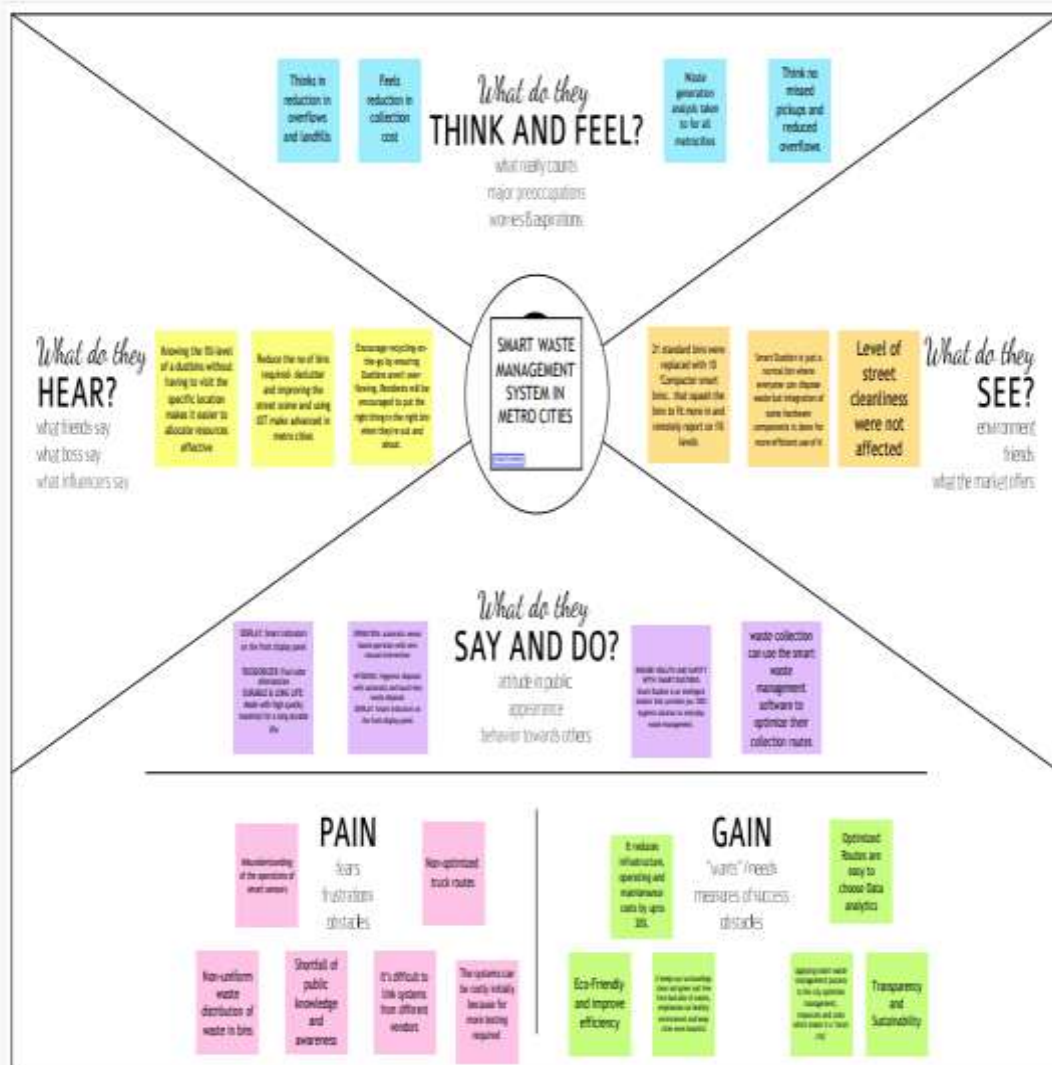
Thinks in reduction in overflows and landfills.

Feels reduction in collection cost

What do they
THINK AND FEEL?
what really counts
major preoccupations
worries & aspirations

Waste generation analysis taken to for all metricities

Think no missed pickups and reduced overflows

What do they
HEAR?
what friends say
what boss say
what influencers say

Knowing the fill level of a dustbins without having to visit the specific location makes it easier to allocate resources affective

Reduce the no of bins required- declutter and improving the street scene and using IOT make advanced in metro cities

Encourage recycling on-the-go by ensuring Dustbins aren't over-flowing. Residents will be encouraged to put the right thing in the right bin when they're out and about.

SMART WASTE MANAGEMENT SYSTEM IN METRO CITIES

21 standard bins were replaced with 10 'Compactor smart bins', that squash the bins to fit more in and remotely report on fill levels.

Smart Dustbin is just a normal bin where everyone can dispose waste but integration of some hardware components is done for more efficient use of it.

Level of street cleanliness were not affected

What do they
SEE?
environment
friends
what the market offers

What do they
SAY AND DO?
attitude in public
appearance
behavior towards others

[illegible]

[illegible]

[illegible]

waste collection can use the smart waste management software to optimize their collection routes.

PAIN
fears
frustrations
obstacles

Misunderstanding of the operations of smart sensors

Non-optimized truck routes

Non-uniform waste distribution of waste in bins

Shortfall of public knowledge and awareness

It's difficult to link systems from different vendors

The systems can be costly initially because for more testing required

GAIN
"wants" / needs
measures of success
obstacles

It reduces infrastructure, operating and maintenance costs by upto 30%.

Optimized Routes are easy to choose Data analytics

Eco-Friendly and Improve efficiency

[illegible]

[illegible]

Transparency and Sustainability